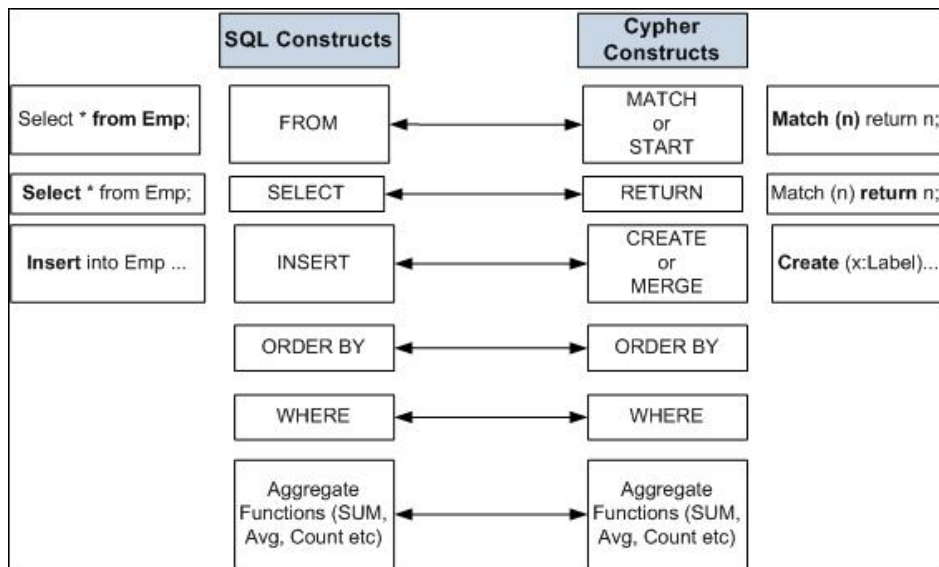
SQL Constructs

Cypher Constructs

Select * from Emp;

FROM

MATCH or START

Match (n) return n;

Select * from Emp;

SELECT

RETURN

Match (n) return n;

Insert into Emp ...

INSERT

CREATE or MERGE

Create (x:Label)...

ORDER BY

ORDER BY

WHERE

WHERE

Aggregate Functions (SUM, Avg, Count etc)

Aggregate Functions (SUM, Avg, Count etc)